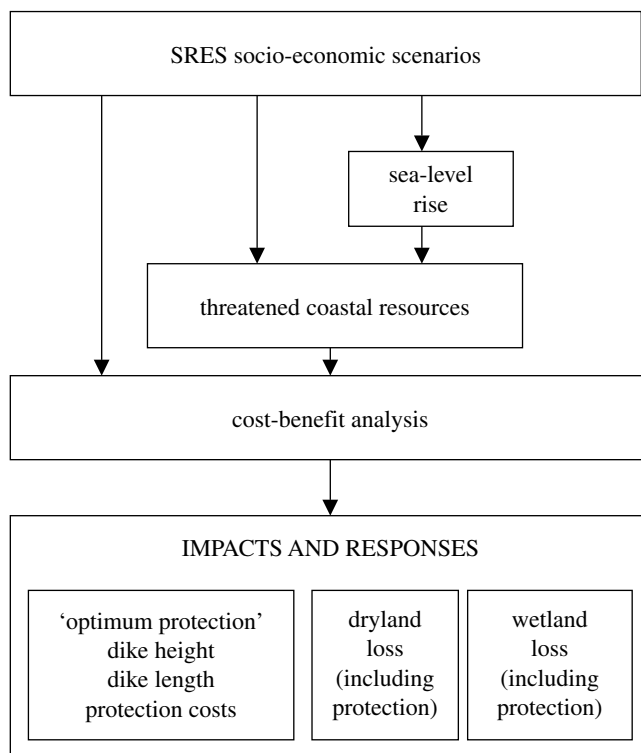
SRES socio-economic scenarios

sea-level rise

threatened coastal resources

cost-benefit analysis

IMPACTS AND RESPONSES

'optimum protection' dike height dike length protection costs

dryland loss (including protection)

wetland loss (including protection)